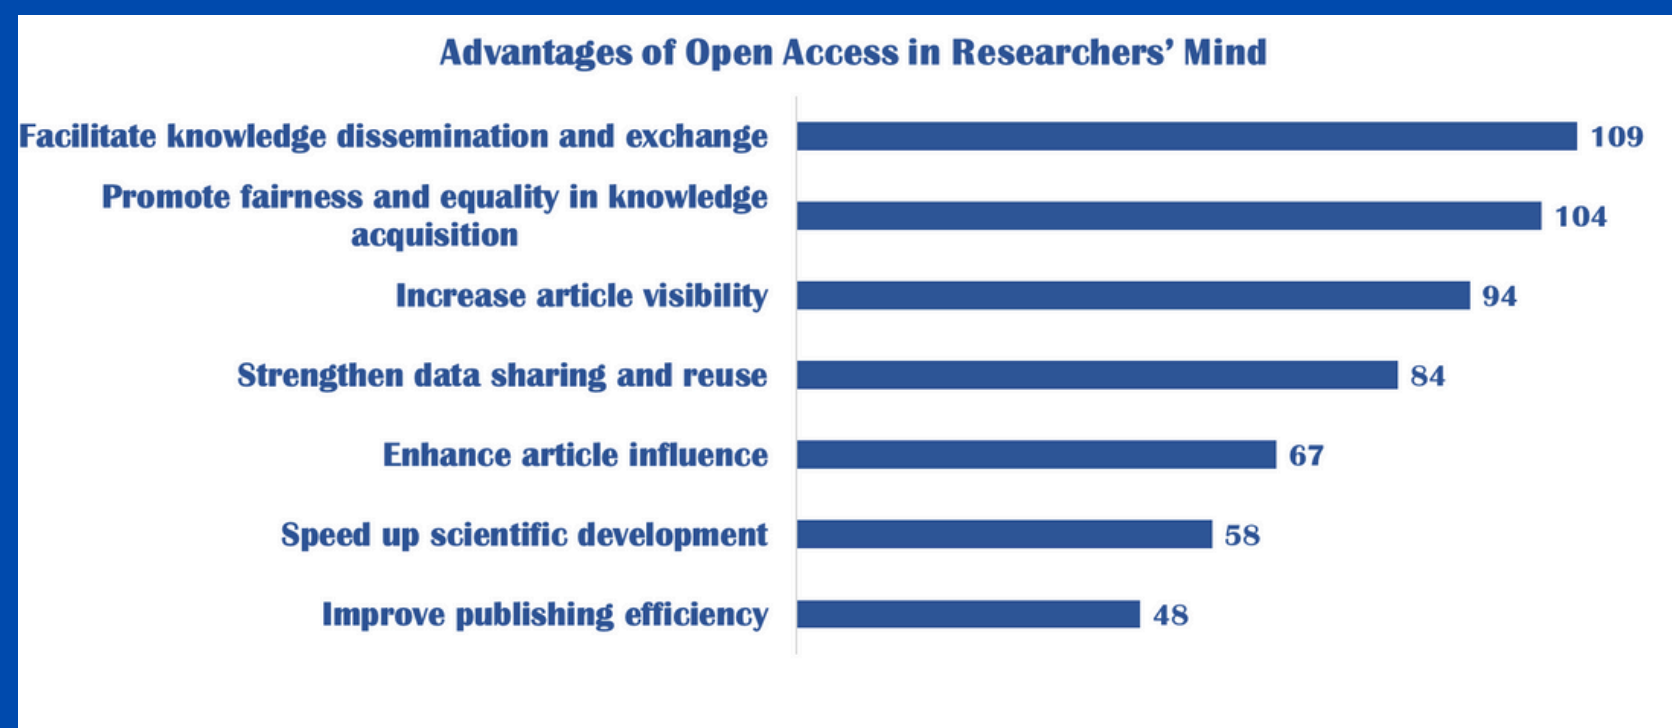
Advantages of Open Access in Researchers' Mind

Facilitate knowledge dissemination and exchange 109

Promote fairness and equality in knowledge acquisition 104

Increase article visibility 94

Strengthen data sharing and reuse 84

Enhance article influence 67

Speed up scientific development 58

Improve publishing efficiency 48